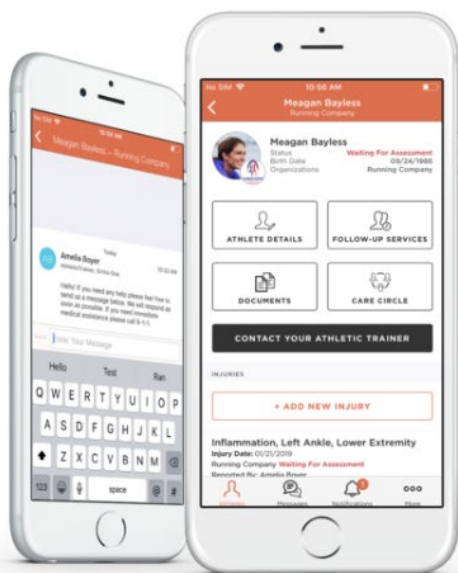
No SIM
10:56 AM
Meagan Bayless – Running Company

Today

AB
Amelia Boyer
Athletic Trainer, Strike One
10:56 AM
Hello! If you need any help please feel free to send us a message below. We will respond as soon as possible. If you need immediate medical assistance please call 9-1-1.

Enter Your Message

Hello
Test
Ran

Q W E R T Y U I O P
A S D F G H J K L
Z X C V B N M
123
space
@

No SIM
10:56 AM
Meagan Bayless
Running Company

Meagan Bayless
Status
Waiting For Assessment
Birth Date
09/24/1986
Organizations
Running Company

ATHLETE DETAILS
FOLLOW-UP SERVICES
DOCUMENTS
CARE CIRCLE

CONTACT YOUR ATHLETIC TRAINER

INJURIES

+ ADD NEW INJURY

Inflammation, Left Ankle, Lower Extremity
Injury Date: 01/21/2019
Running Company Waiting For Assessment
Reported By: Amelia Boyer

Athletes
Messages
Notifications
More